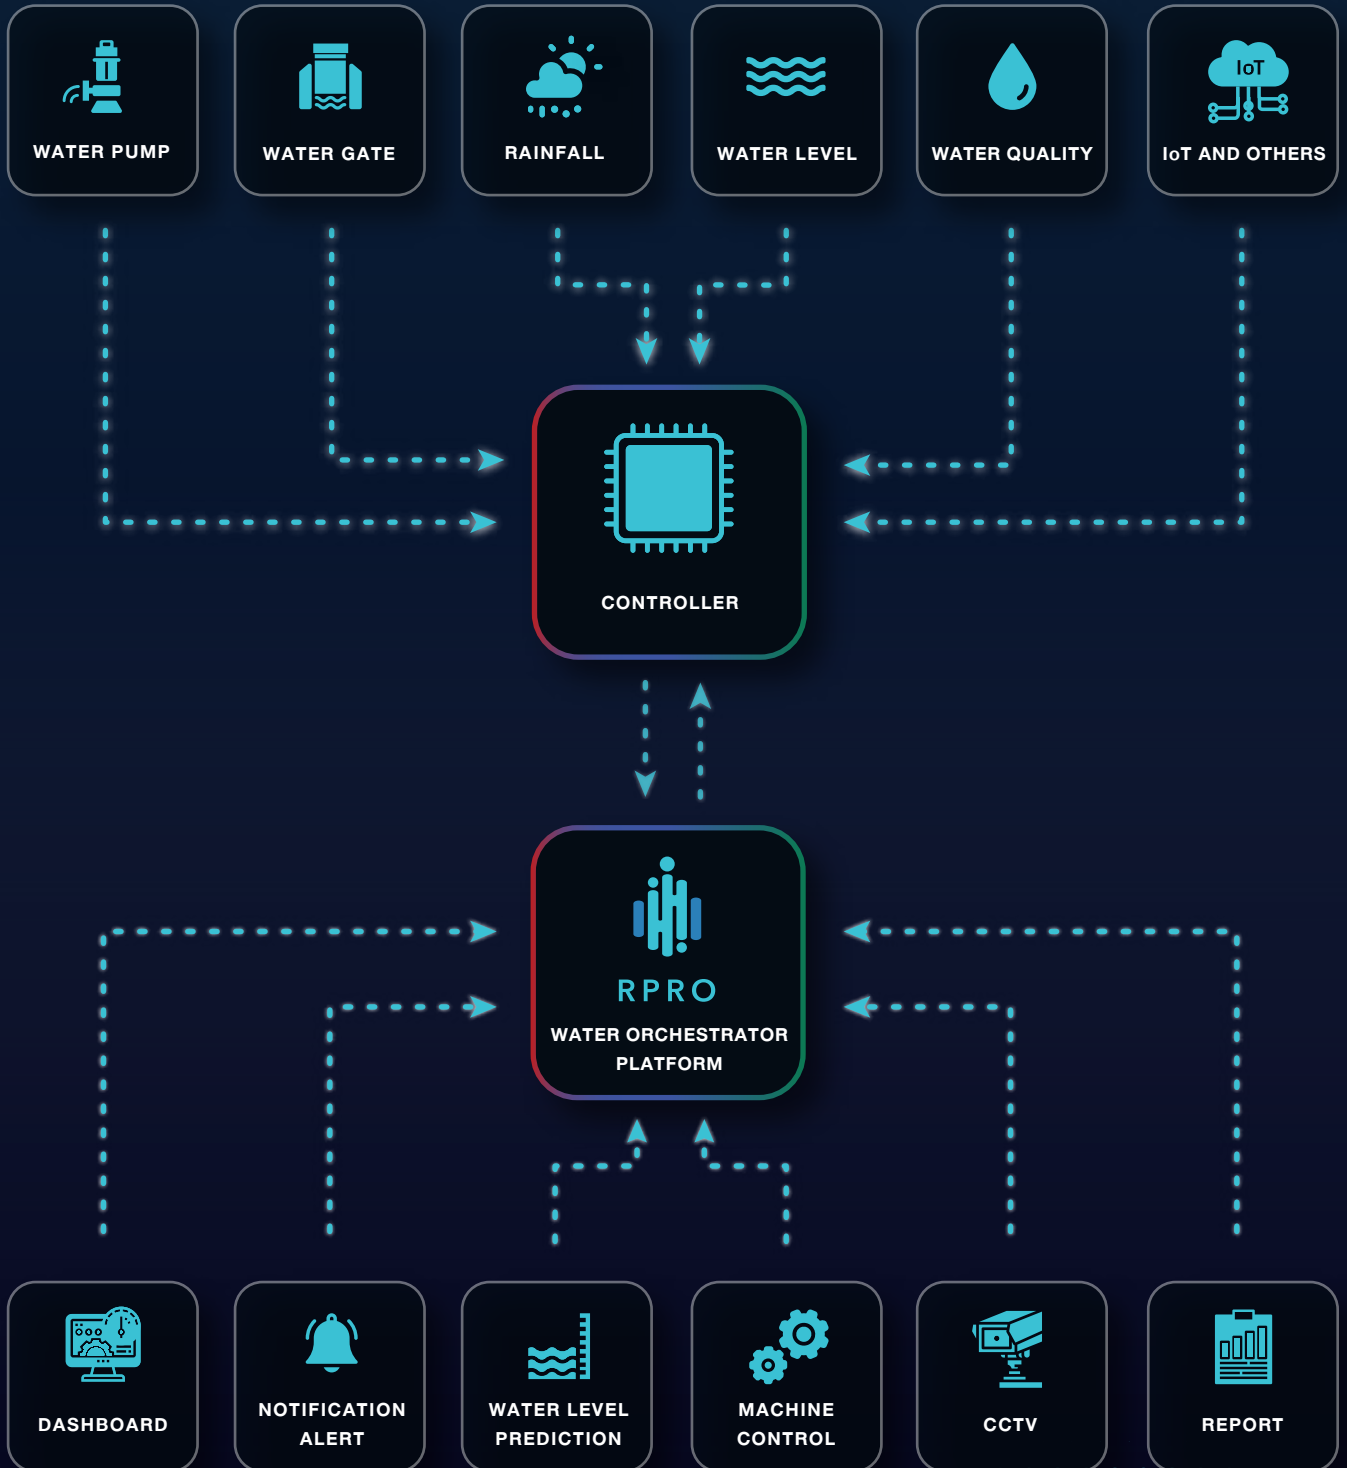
WATER PUMP

WATER GATE

RAINFALL

WATER LEVEL

WATER QUALITY

IoT

IoT AND OTHERS

CONTROLLER

RPRO

WATER ORCHESTRATOR PLATFORM

DASHBOARD

NOTIFICATION ALERT

WATER LEVEL PREDICTION

MACHINE CONTROL

CCTV

REPORT